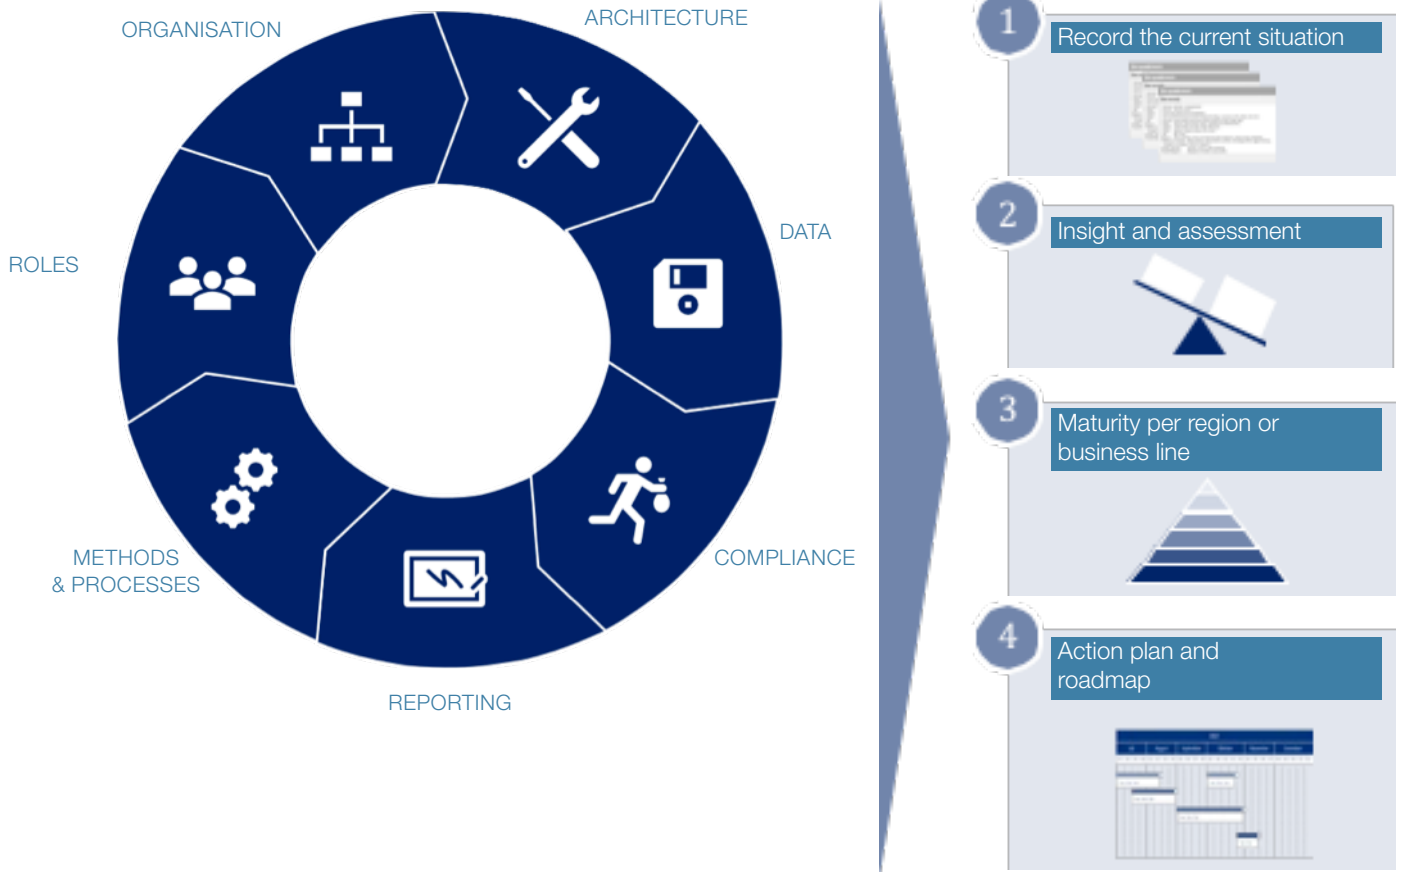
ORGANISATION

ARCHITECTURE

DATA

COMPLIANCE

REPORTING

METHODS
& PROCESSES

ROLES

1
Record the current situation

2
Insight and assessment

3
Maturity per region or business line

4
Action plan and roadmap